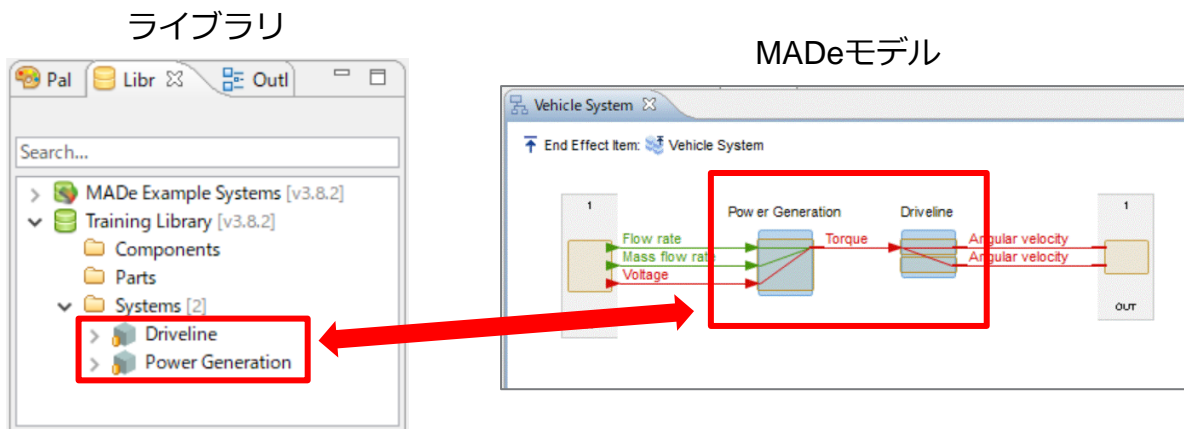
ライブラリ

Pal Libr Outl

Search...

MADe Example Systems [v3.8.2]
Training Library [v3.8.2]
Components
Parts
Systems [2]
Driveline
Power Generation

MADeモデル

Vehicle System

End Effect Item: Vehicle System

1

Power Generation

Driveline

Flow rate
Mass flow rate
Voltage

Torque

Angular velocity
Angular velocity

1

OUT